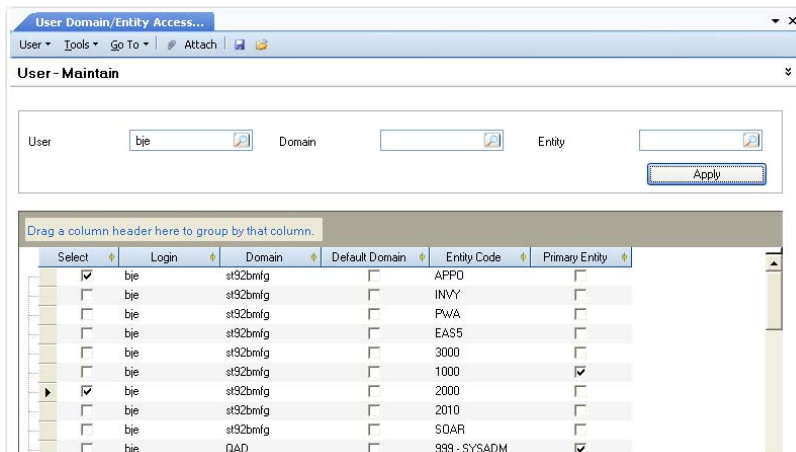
User Domain/Entity Access...

User ▾ Tools ▾ Go To ▾ Attach

User - Maintain

User bje Domain Entity

Apply

Drag a column header here to group by that column.

| Select | Login | Domain | Default Domain | Entity Code | Primary Entity |
|---|---|---|---|---|---|
| ☑ | bje | st92bmfg | ☐ | APPO | ☐ |
| ☐ | bje | st92bmfg | ☐ | INVY | ☐ |
| ☐ | bje | st92bmfg | ☐ | PWA | ☐ |
| ☐ | bje | st92bmfg | ☐ | EAS5 | ☐ |
| ☐ | bje | st92bmfg | ☐ | 3000 | ☐ |
| ☐ | bje | st92bmfg | ☐ | 1000 | ☑ |
| ☑ | bje | st92bmfg | ☐ | 2000 | ☐ |
| ☐ | bje | st92bmfg | ☐ | 2010 | ☐ |
| ☐ | bje | st92bmfg | ☐ | SOAR | ☐ |
| ☐ | bje | QAD | ☐ | 999 - SYSADM | ☑ |